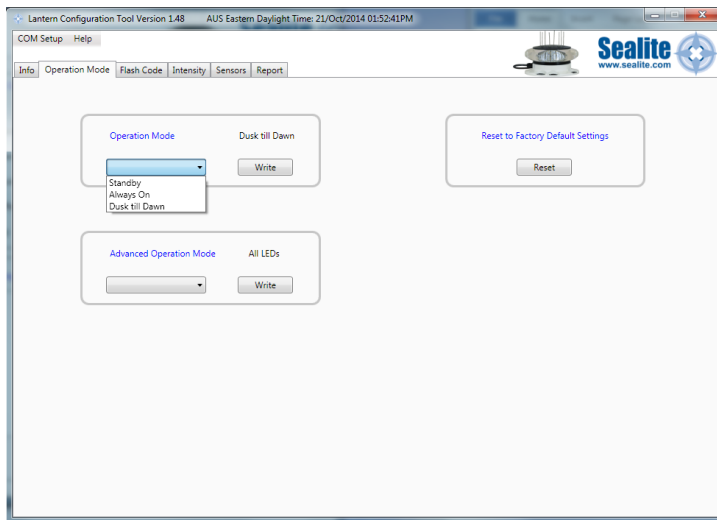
Lantern Configuration Tool Version 1.48 AUS Eastern Daylight Time: 21/Oct/2014 01:52:41PM

COM Setup Help

Info | Operation Mode | Flash Code | Intensity | Sensors | Report

Sealite
www.sealite.com

Operation Mode

Dusk till Dawn

Write

Standby
Always On
Dusk till Dawn

Reset to Factory Default Settings

Reset

Advanced Operation Mode

All LEDs

Write